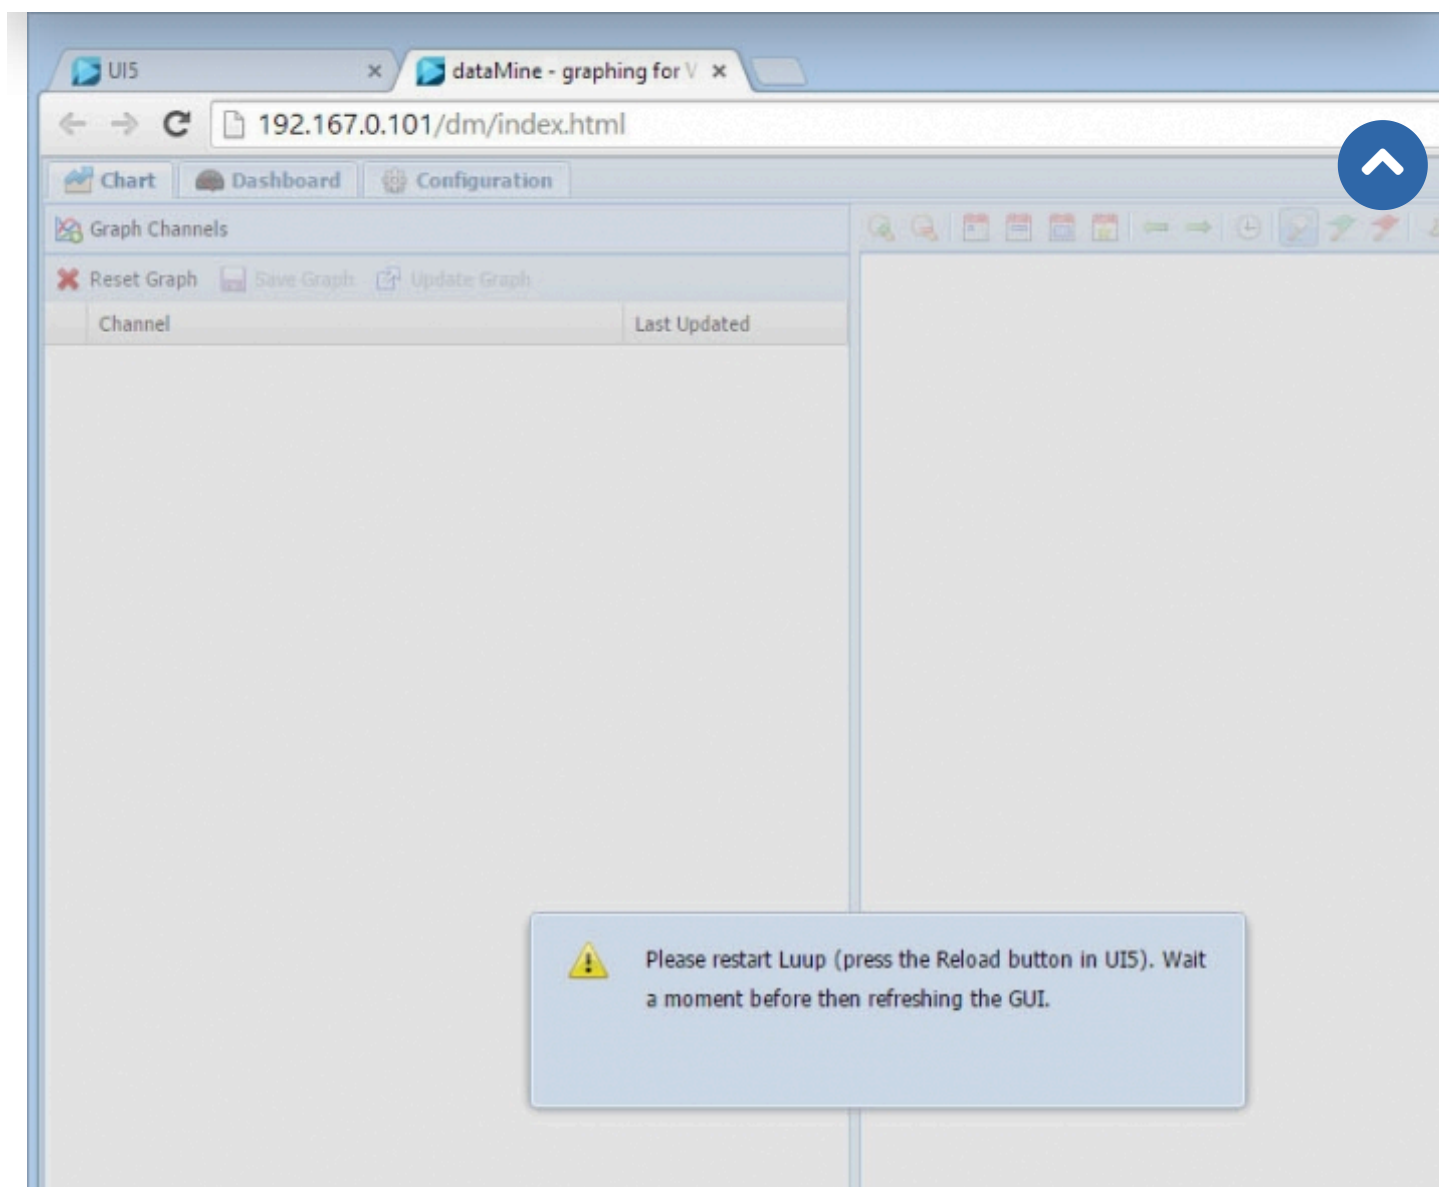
UI5 ×

dataMine - graphing for V ×

192.167.0.101/dm/index.html

Chart Dashboard Configuration

Graph Channels

Reset Graph Save Graph Update Graph

| Channel | Last Updated |
|---|---|

Please restart Luup (press the Reload button in UI5). Wait a moment before then refreshing the GUI.